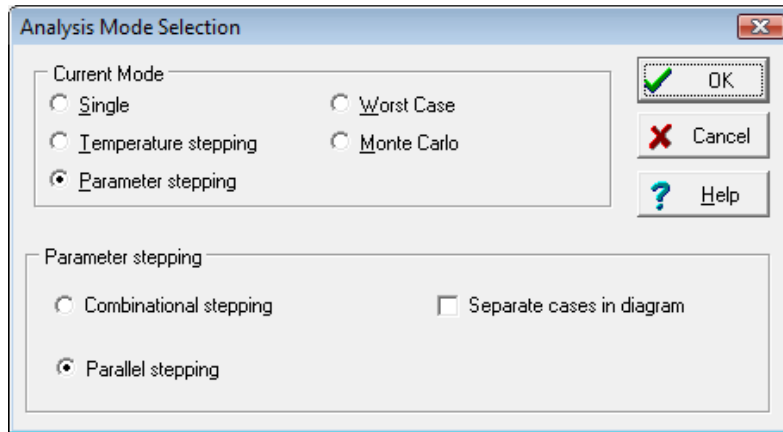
Analysis Mode Selection

Current Mode

Single

Worst Case

Temperature stepping

Monte Carlo

Parameter stepping

OK

Cancel

Help

Parameter stepping

Combinational stepping

Separate cases in diagram

Parallel stepping